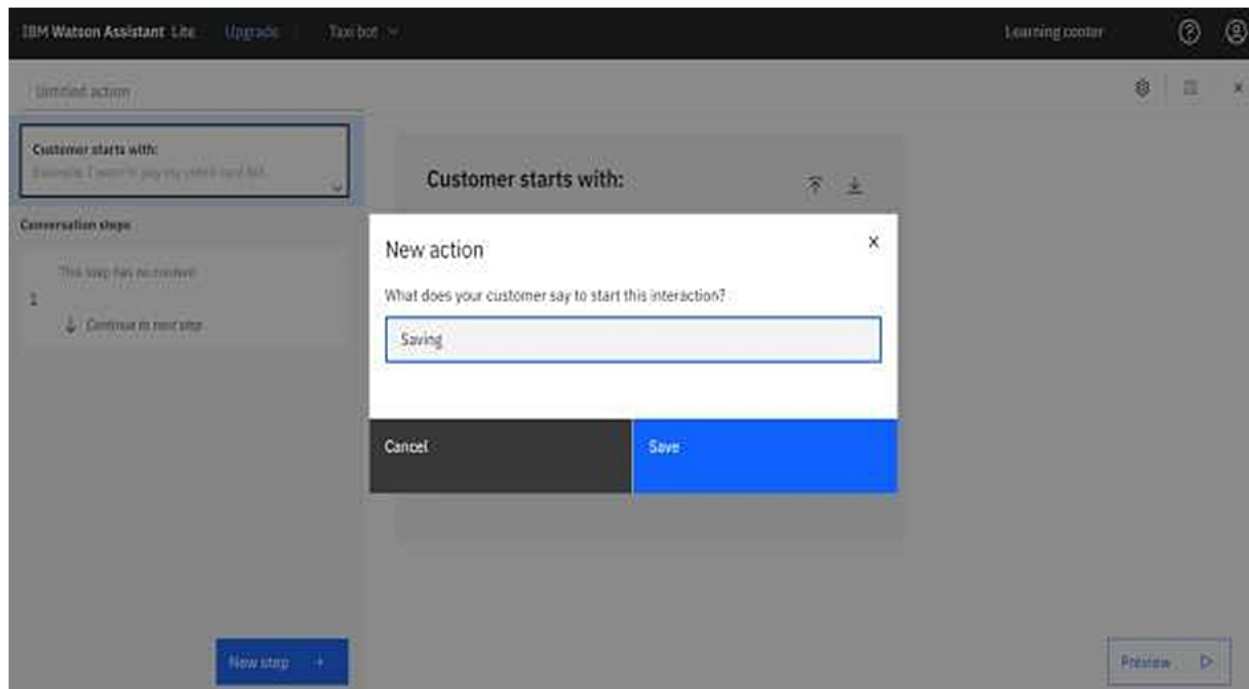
IBM Watson Assistant Lite Upgrade Taxi bot

Learning center

Untitled action

Customer starts with:
Example: I want to pay my credit card bill

Conversation steps

This step has no content

1

Continue to next step

New step

Customer starts with:

New action

What does your customer say to start this interaction?

Saving

Cancel

Save

Preview